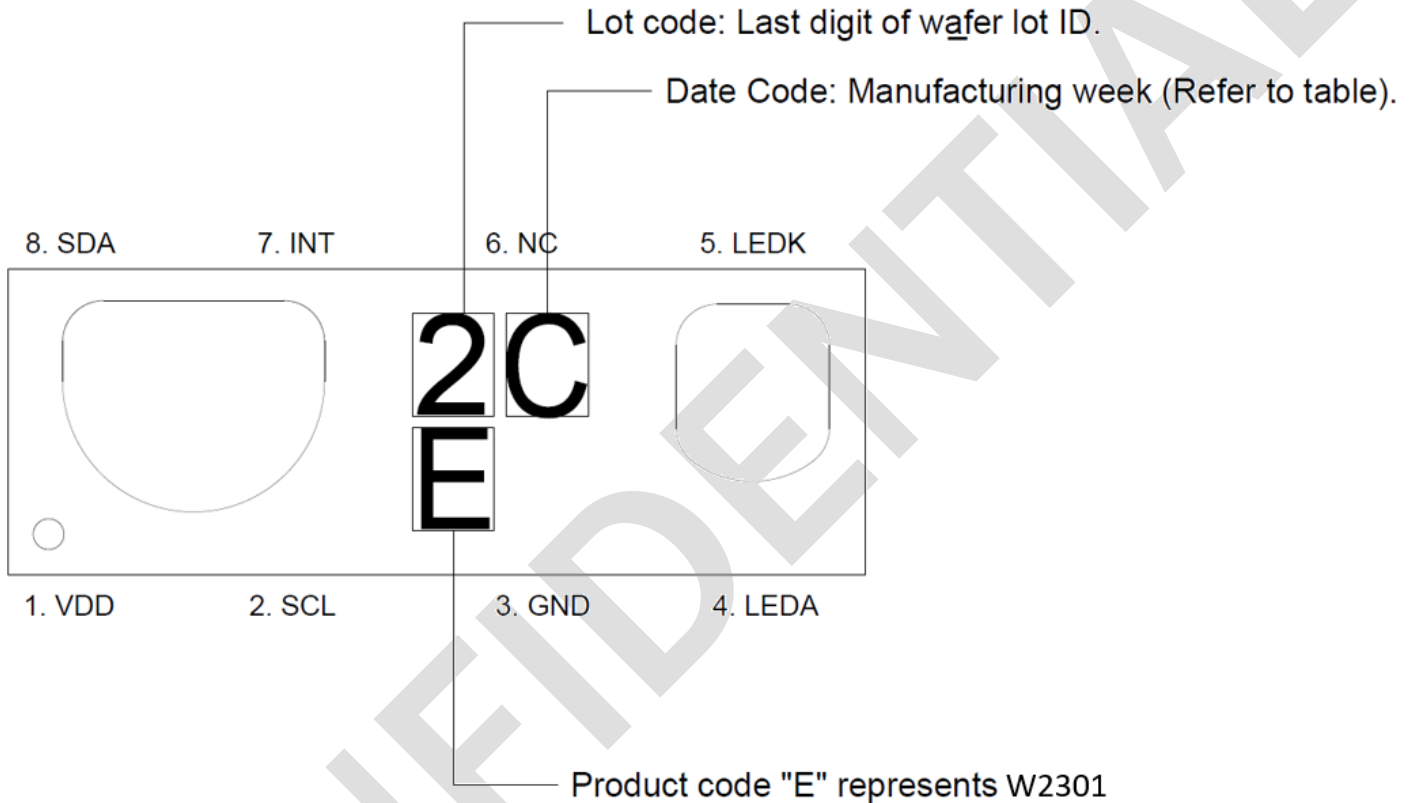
Lot code: Last digit of wafer lot ID.

Date Code: Manufacturing week (Refer to table).

8. SDA

7. INT

6. NC

5. LEDK

2

C

E

1. VDD

2. SCL

3. GND

4. LEDA

Product code "E" represents W2301

CONFIDENTIAL